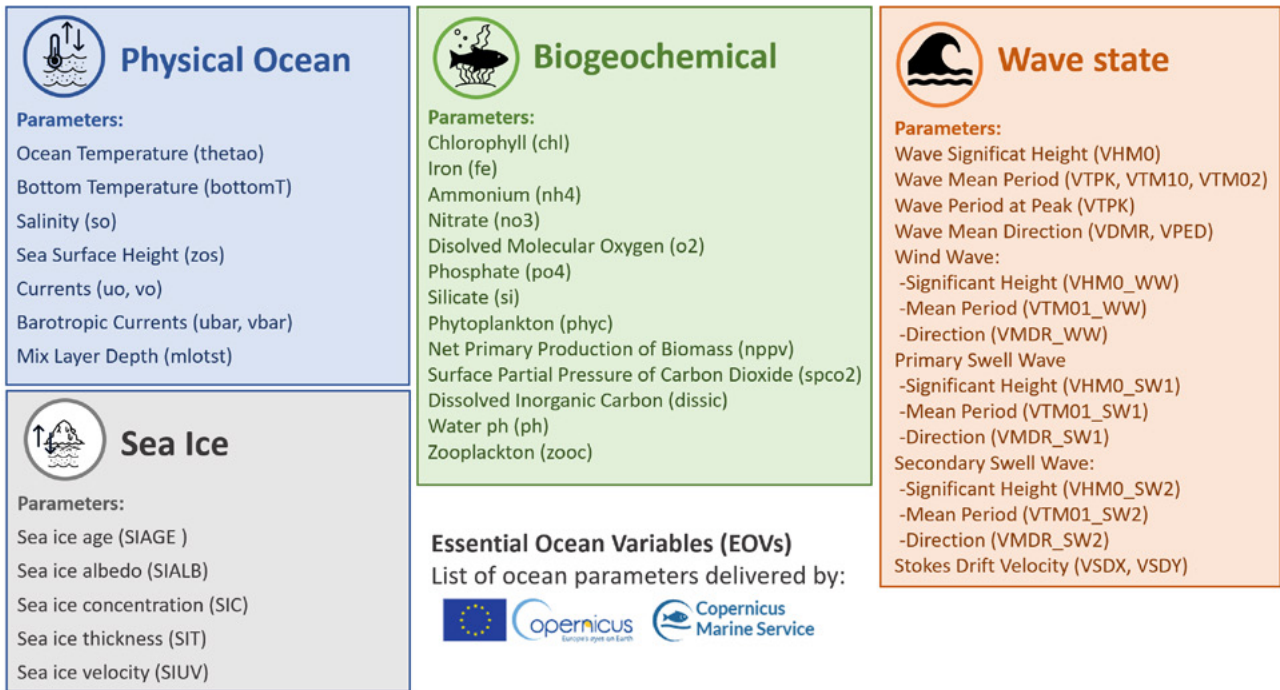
Physical Ocean

Parameters:
Ocean Temperature (thetao)
Bottom Temperature (bottomT)
Salinity (so)
Sea Surface Height (zos)
Currents (uo, vo)
Barotropic Currents (ubar, vbar)
Mix Layer Depth (mlotst)

Sea Ice

Parameters:
Sea ice age (SIAGE )
Sea ice albedo (SIALB)
Sea ice concentration (SIC)
Sea ice thickness (SIT)
Sea ice velocity (SIUV)

Biogeochemical

Parameters:
Chlorophyll (chl)
Iron (fe)
Ammonium (nh4)
Nitrate (no3)
Disolved Molecular Oxygen (o2)
Phosphate (po4)
Silicate (si)
Phytoplankton (phyc)
Net Primary Production of Biomass (nppv)
Surface Partial Pressure of Carbon Dioxide (spco2)
Dissolved Inorganic Carbon (dissic)
Water ph (ph)
Zooplackton (zooc)

Essential Ocean Variables (EOVs)
List of ocean parameters delivered by:

opernicus
Europe's eyes on Earth

Copernicus
Marine Service

Wave state

Parameters:
Wave Significat Height (VHM0)
Wave Mean Period (VTPK, VTM10, VTM02)
Wave Period at Peak (VTPK)
Wave Mean Direction (VDMR, VPED)
Wind Wave:
-Significant Height (VHM0_WW)
-Mean Period (VTM01_WW)
-Direction (VMDR_WW)
Primary Swell Wave
-Significant Height (VHM0_SW1)
-Mean Period (VTM01_SW1)
-Direction (VMDR_SW1)
Secondary Swell Wave:
-Significant Height (VHM0_SW2)
-Mean Period (VTM01_SW2)
-Direction (VMDR_SW2)
Stokes Drift Velocity (VSDX, VSDY)